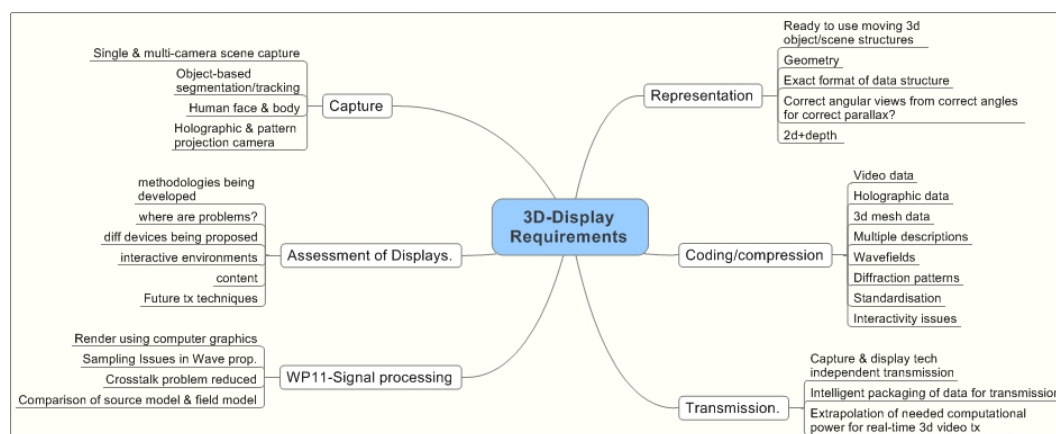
3D-Display Requirements

Capture
Single & multi-camera scene capture
Object-based segmentation/tracking
Human face & body
Holographic & pattern projection camera

Assessment of Displays.
methodologies being developed
where are problems?
diff devices being proposed
interactive environments
content
Future tx techniques

WP11-Signal processing
Render using computer graphics
Sampling Issues in Wave prop.
Crosstalk problem reduced
Comparison of source model & field model

Representation
Ready to use moving 3d object/scene structures
Geometry
Exact format of data structure
Correct angular views from correct angles for correct parallax?
2d+depth

Coding/compression
Video data
Holographic data
3d mesh data
Multiple descriptions
Wavefields
Diffraction patterns
Standardisation
Interactivity issues

Transmission.
Capture & display tech independent transmission
Intelligent packaging of data for transmission
Extrapolation of needed computational power for real-time 3d video tx